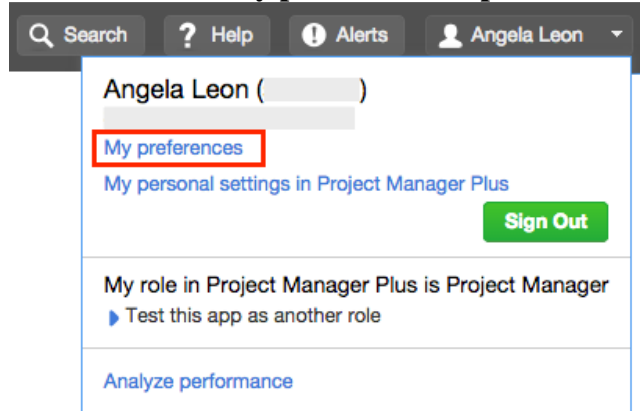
Search ? Help Alerts Angela Leon

Angela Leon ( )

My preferences

My personal settings in Project Manager Plus

Sign Out

My role in Project Manager Plus is Project Manager

Test this app as another role

Analyze performance